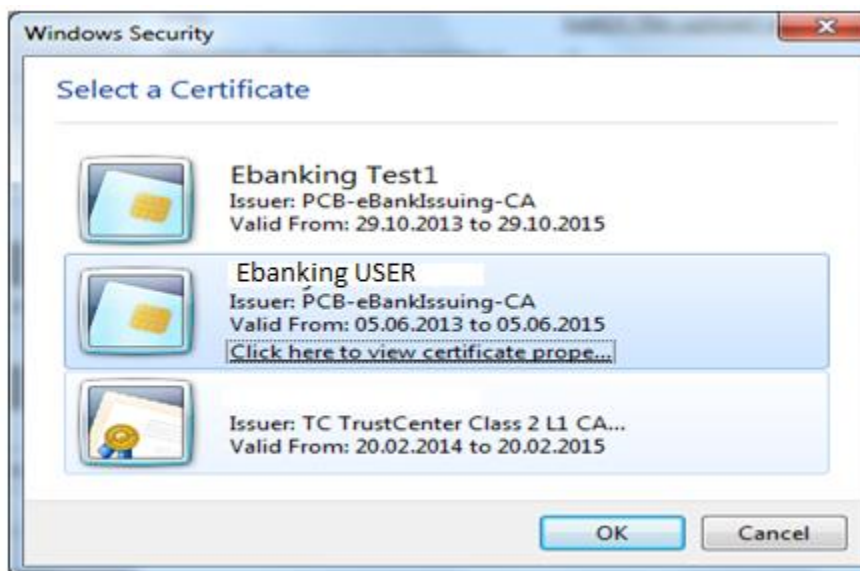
Windows Security

Select a Certificate

Ebanking Test1
Issuer: PCB-eBankIssuing-CA
Valid From: 29.10.2013 to 29.10.2015

Ebanking USER
Issuer: PCB-eBankIssuing-CA
Valid From: 05.06.2013 to 05.06.2015
Click here to view certificate prope...

Issuer: TC TrustCenter Class 2 L1 CA...
Valid From: 20.02.2014 to 20.02.2015

OK
Cancel